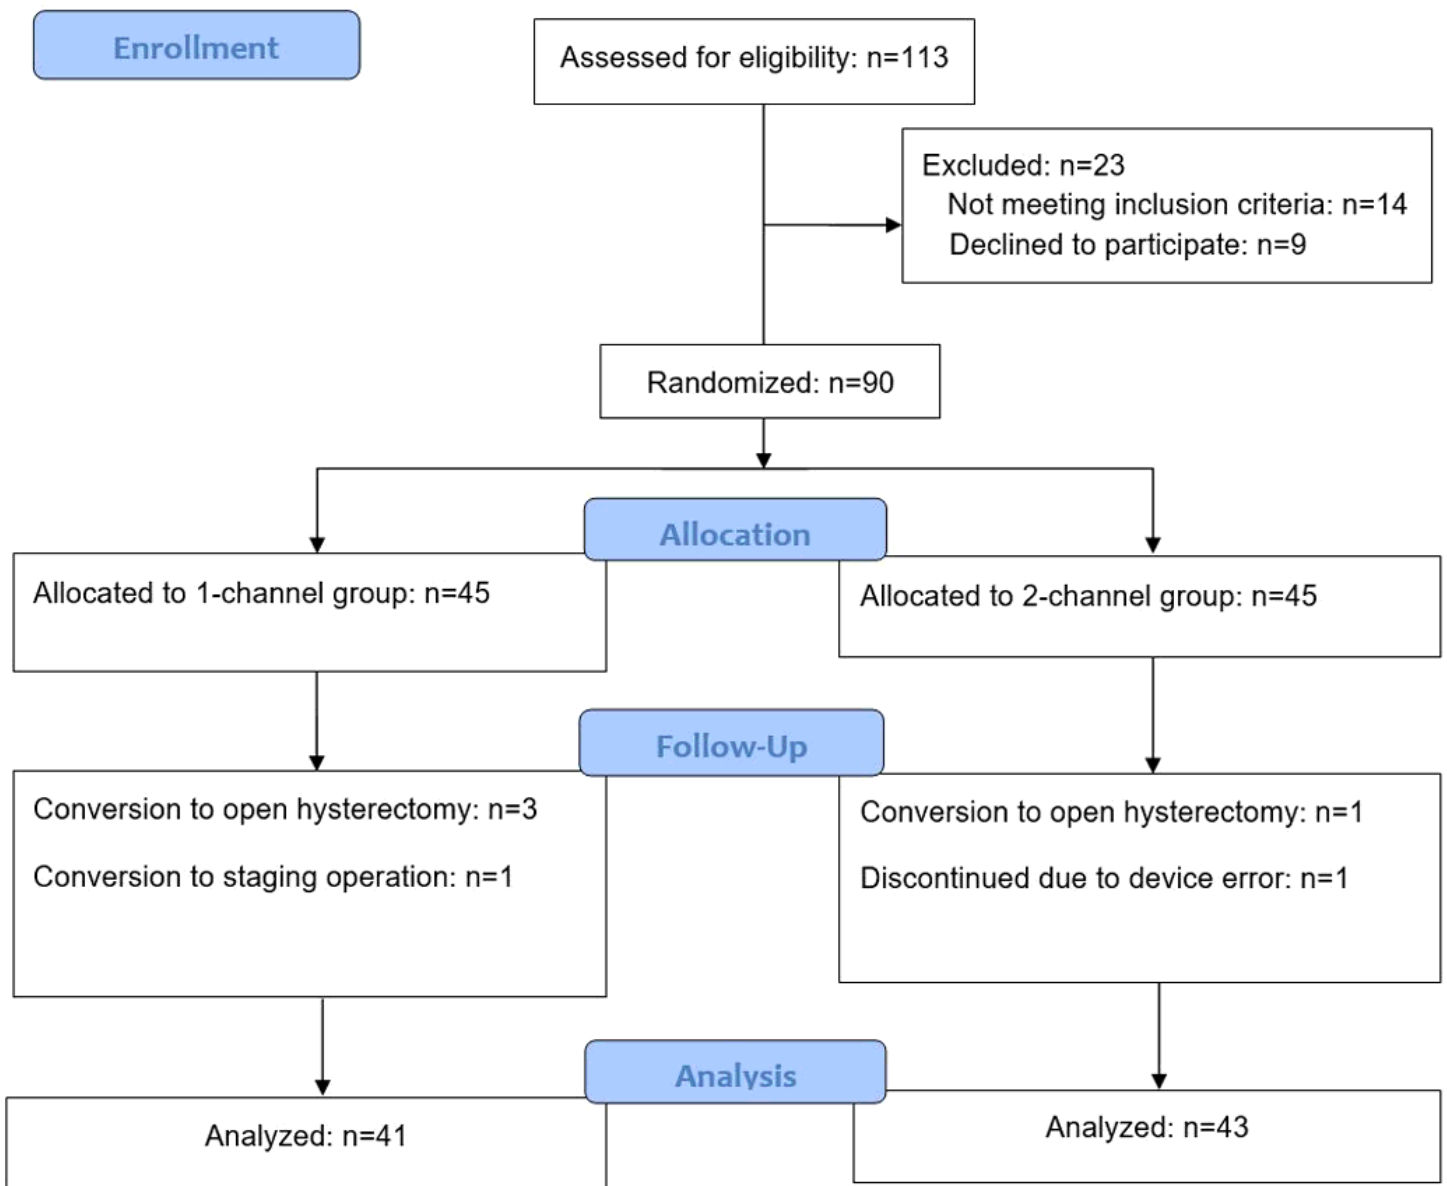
Enrollment

Assessed for eligibility: n=113

Excluded: n=23
Not meeting inclusion criteria: n=14
Declined to participate: n=9

Randomized: n=90

Allocation

Allocated to 1-channel group: n=45

Allocated to 2-channel group: n=45

Follow-Up

Conversion to open hysterectomy: n=3

Conversion to staging operation: n=1

Conversion to open hysterectomy: n=1

Discontinued due to device error: n=1

Analysis

Analyzed: n=41

Analyzed: n=43